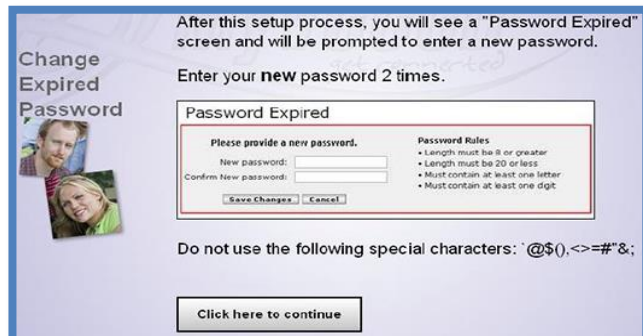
Change Expired Password

After this setup process, you will see a "Password Expired" screen and will be prompted to enter a new password.

get connected

Enter your **new** password 2 times.

Password Expired

Please provide a new password.

New password:

Confirm New password:

Save Changes Cancel

Password Rules
• Length must be 8 or greater
• Length must be 20 or less
• Must contain at least one letter
• Must contain at least one digit

Do not use the following special characters: `@$(),<>=#"&;

Click here to continue